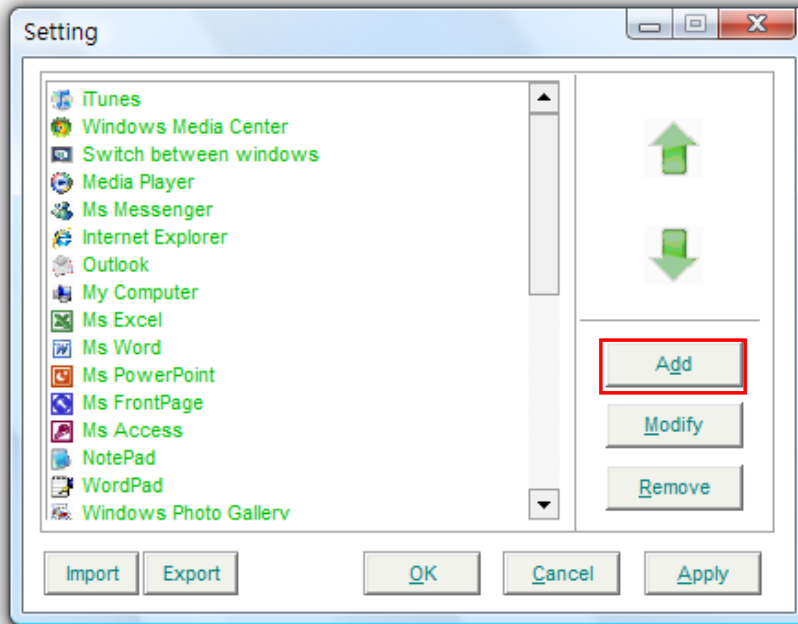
Setting

iTunes
Windows Media Center
Switch between windows
Media Player
Ms Messenger
Internet Explorer
Outlook
My Computer
Ms Excel
Ms Word
Ms PowerPoint
Ms FrontPage
Ms Access
NotePad
WordPad
Windows Photo Gallery

Add
Modify
Remove

Import
Export
OK
Cancel
Apply